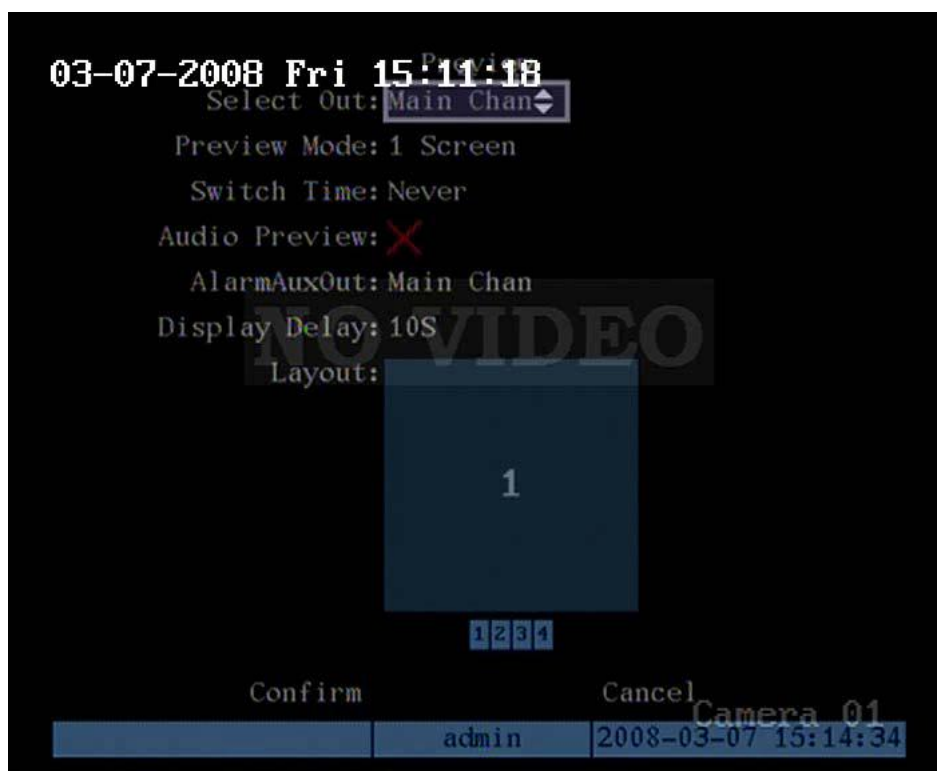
03-07-2008 Fri 15:11:18

Preview

Select Out: Main Chan

Preview Mode: 1 Screen

Switch Time: Never

Audio Preview:

AlarmAuxOut: Main Chan

Display Delay: 10S

NO VIDEO

Layout:

1

1 2 3 4

Confirm

Cancel

Camera 01

admin

2008-03-07 15:14:34